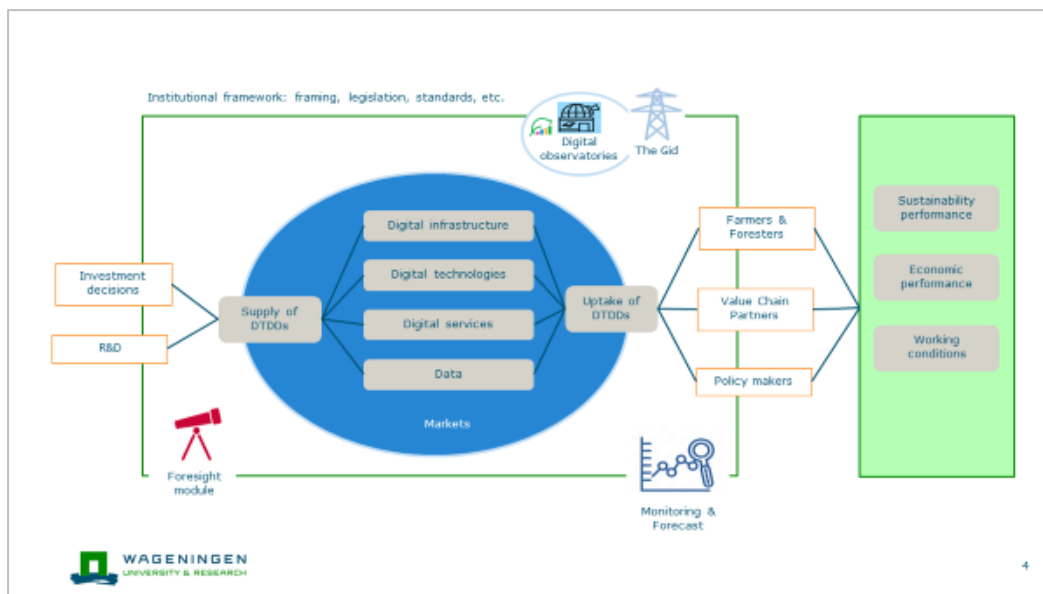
Institutional framework: framing, legislation, standards, etc.

Digital observatories

The Gid

Investment decisions

R&D

Supply of DTDDs

Digital infrastructure

Digital technologies

Digital services

Data

Markets

Uptake of DTDDs

Farmers & Foresters

Value Chain Partners

Policy makers

Sustainability performance

Economic performance

Working conditions

Foresight module

Monitoring & Forecast

WAGENINGEN UNIVERSITY & RESEARCH

4